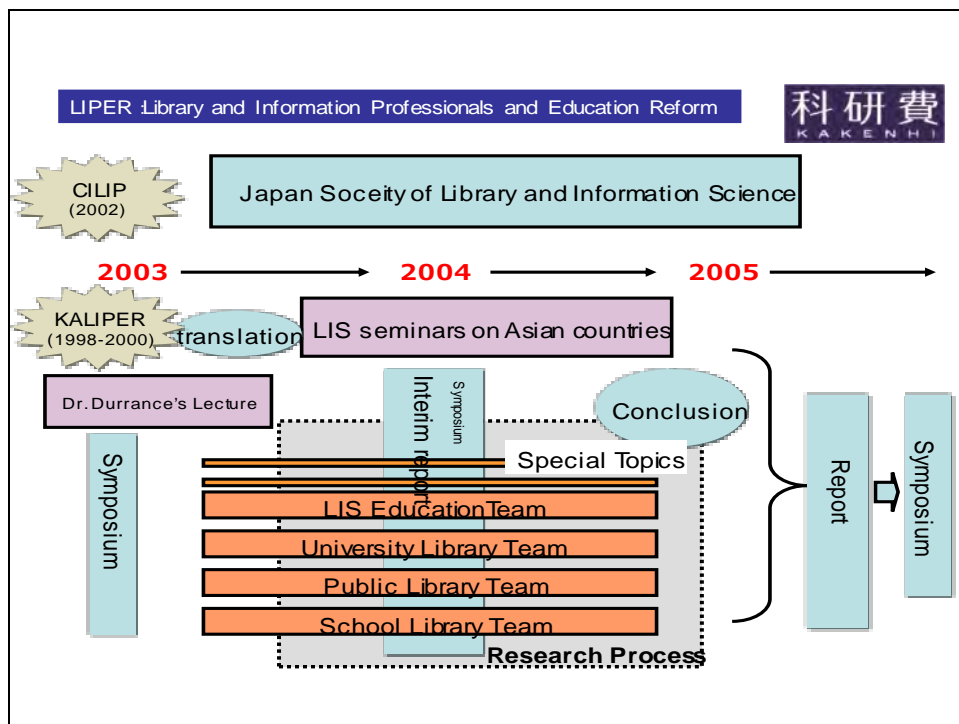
LIPER :Library and Information Professionals and Education Reform

科研費
KAKENHI

CILIP
(2002)

Japan Soceity of Library and Information Science

2003

2004

2005

KALIPER
(1998-2000)

translation

LIS seminars on Asian countries

Dr. Durrance's Lecture

Symposium

Interim report

Symposium

Conclusion

Special Topics

LIS Education Team

University Library Team

Public Library Team

School Library Team

Research Process

Report

Symposium